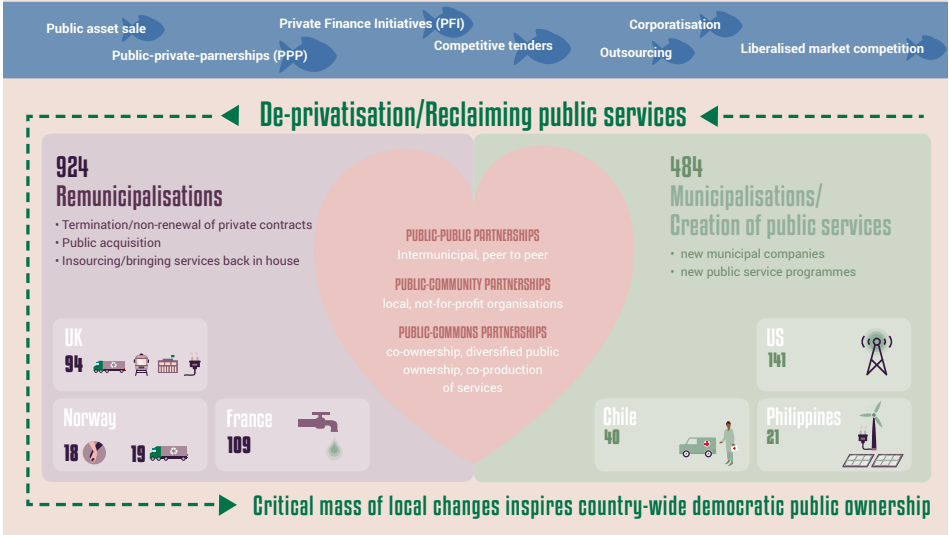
Public asset sale
Private Finance Initiatives (PFI)
Corporatisation
Public-private-parnerships (PPP)
Competitive tenders
Outsourcing
Liberalised market competition

De-privatisation/Reclaiming public services

924
Remunicipalisations
• Termination/non-renewal of private contracts
• Public acquisition
• Insourcing/bringing services back in house

PUBLIC-PUBLIC PARTNERSHIPS
Intermunicipal, peer to peer
PUBLIC-COMMUNITY PARTNERSHIPS
local, not-for-profit organisations
PUBLIC-COMMONS PARTNERSHIPS
co-ownership, diversified public ownership, co-production of services

484
Municipalisations/
Creation of public services
• new municipal companies
• new public service programmes

UK
94

Norway
18 19

France
109

US
141

Chile
40

Philippines
21

Critical mass of local changes inspires country-wide democratic public ownership